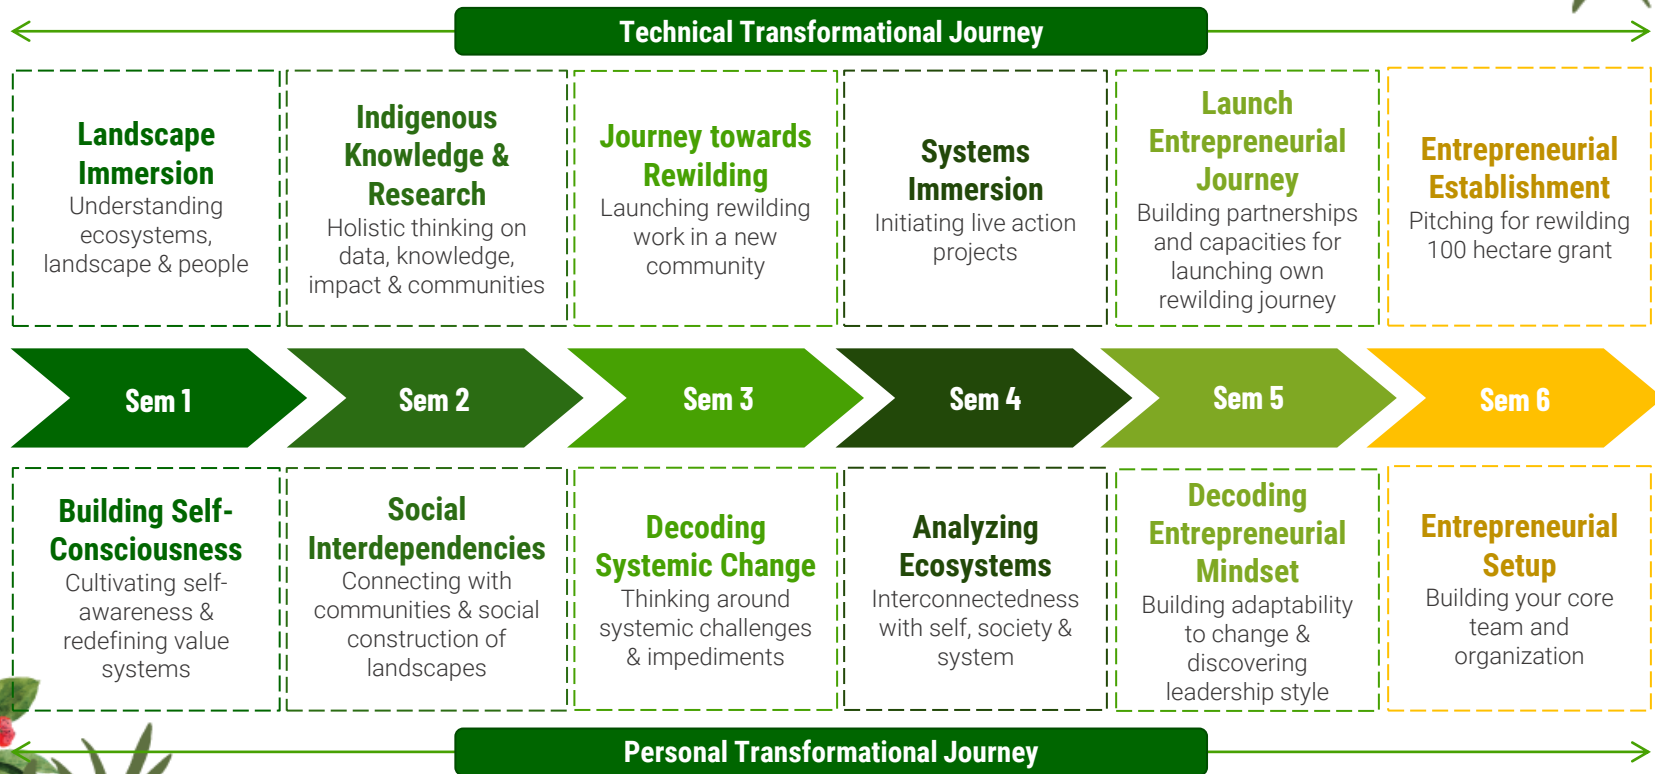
Technical Transformational Journey

Landscape Immersion
Understanding ecosystems, landscape & people

Indigenous Knowledge & Research
Holistic thinking on data, knowledge, impact & communities

Journey towards Rewilding
Launching rewilding work in a new community

Systems Immersion
Initiating live action projects

Launch Entrepreneurial Journey
Building partnerships and capacities for launching own rewilding journey

Entrepreneurial Establishment
Pitching for rewilding 100 hectare grant

Sem 1

Sem 2

Sem 3

Sem 4

Sem 5

Sem 6

Building Self-Consciousness
Cultivating self-awareness & redefining value systems

Social Interdependencies
Connecting with communities & social construction of landscapes

Decoding Systemic Change
Thinking around systemic challenges & impediments

Analyzing Ecosystems
Interconnectedness with self, society & system

Decoding Entrepreneurial Mindset
Building adaptability to change & discovering leadership style

Entrepreneurial Setup
Building your core team and organization

Personal Transformational Journey